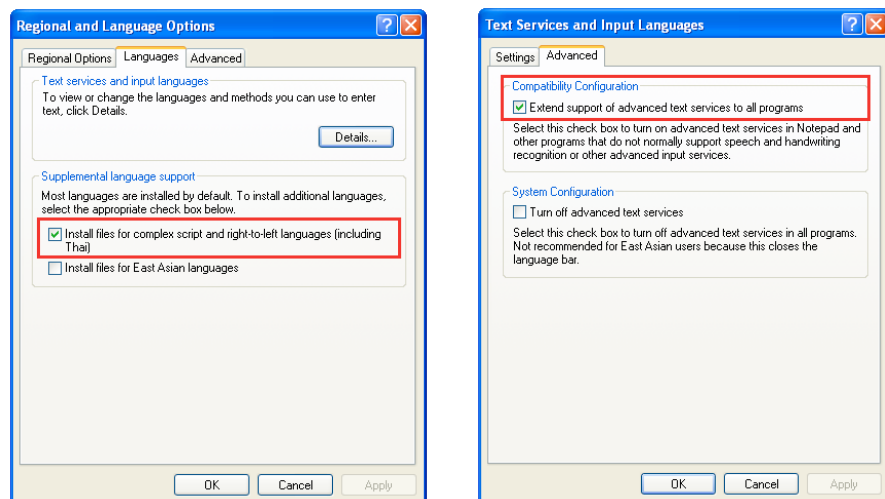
Regional and Language Options

Regional Options | Languages | Advanced

Text services and input languages

To view or change the languages and methods you can use to enter text, click Details.

Details...

Supplemental language support

Most languages are installed by default. To install additional languages, select the appropriate check box below.

Install files for complex script and right-to-left languages (including Thai)

Install files for East Asian languages

OK | Cancel | Apply

Text Services and Input Languages

Settings | Advanced

Compatibility Configuration

Extend support of advanced text services to all programs

Select this check box to turn on advanced text services in Notepad and other programs that do not normally support speech and handwriting recognition or other advanced input services.

System Configuration

Turn off advanced text services

Select this check box to turn off advanced text services in all programs. Not recommended for East Asian users because this closes the language bar.

OK | Cancel | Apply